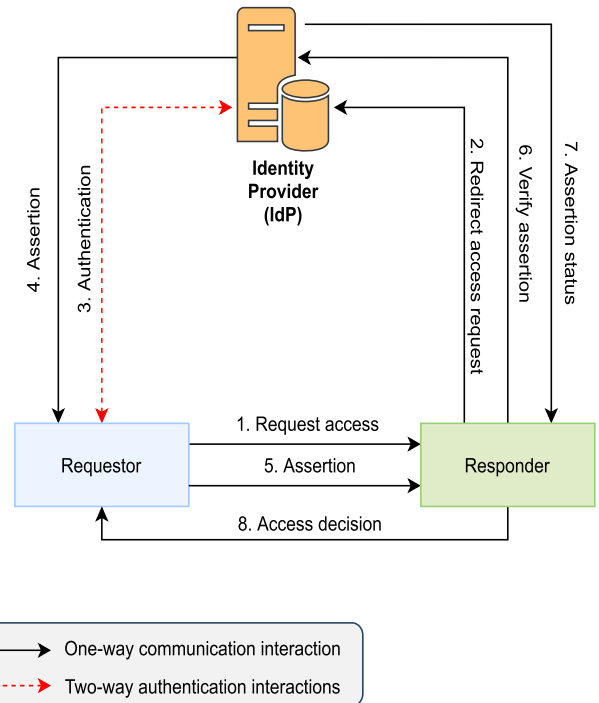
Identity Provider (IdP)

4. Assertion

3. Authentication

2. Redirect access request

6. Verify assertion

7. Assertion status

Requestor

1. Request access

5. Assertion

Responder

8. Access decision

One-way communication interaction

Two-way authentication interactions